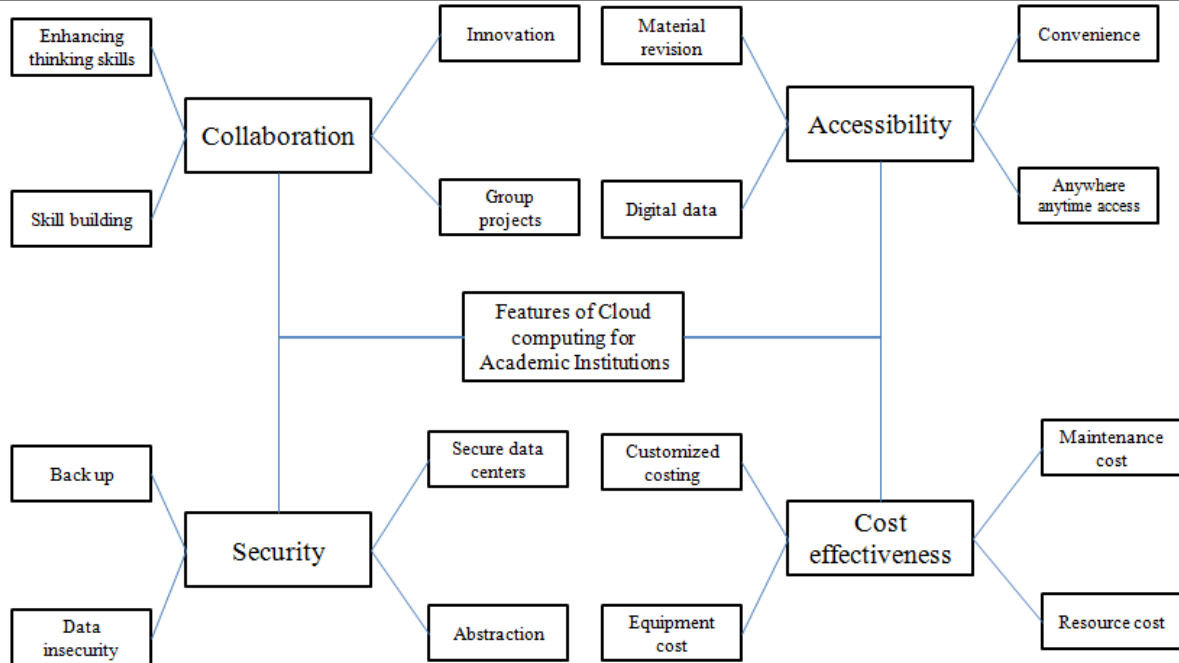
Enhancing thinking skills

Collaboration

Innovation

Material revision

Accessibility

Convenience

Skill building

Group projects

Digital data

Anywhere anytime access

Features of Cloud computing for Academic Institutions

Back up

Security

Secure data centers

Customized costing

Cost effectiveness

Maintenance cost

Data insecurity

Abstraction

Equipment cost

Resource cost